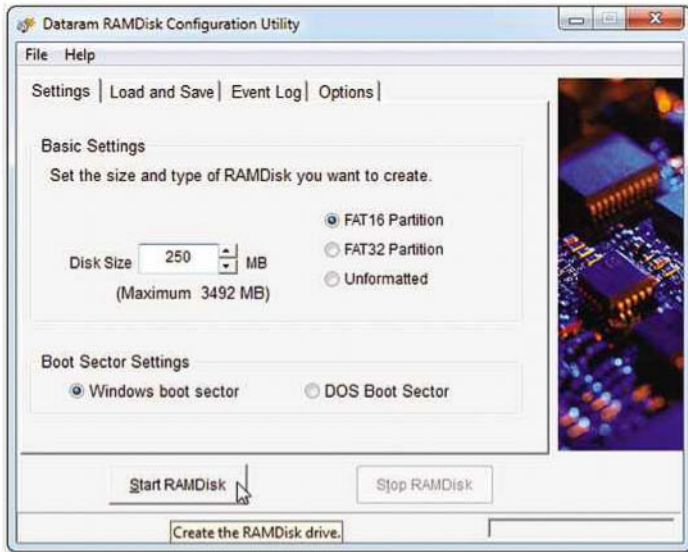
Dataram RAMDisk Configuration Utility

File Help

Settings | Load and Save | Event Log | Options

Basic Settings

Set the size and type of RAMDisk you want to create.

FAT16 Partition

FAT32 Partition

Unformatted

Disk Size 250 MB

(Maximum 3492 MB)

Boot Sector Settings

Windows boot sector

DOS Boot Sector

Start RAMDisk

Stop RAMDisk

Create the RAMDisk drive.